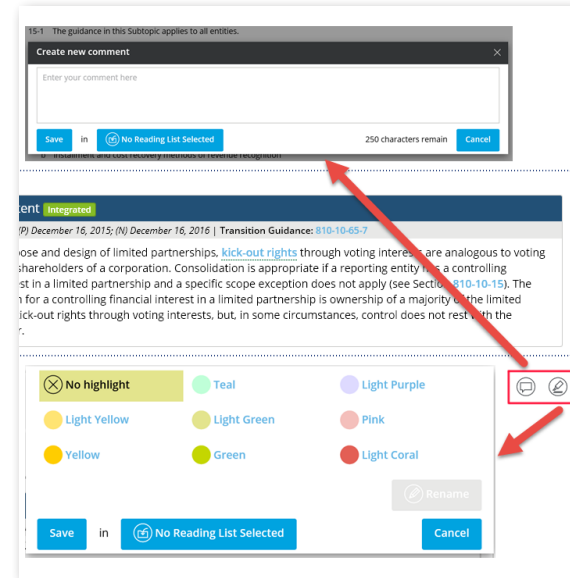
15-1 The guidance in this Subtopic applies to all entities.

Create new comment

×

Enter your comment here

Save in No Reading List Selected 250 characters remain Cancel

Installment and cost recovery methods of revenue recognition

tent Integrated

(P) December 16, 2015; (N) December 16, 2016 | Transition Guidance: 810-10-65-7

pose and design of limited partnerships, kick-out rights through voting interests are analogous to voting shareholders of a corporation. Consolidation is appropriate if a reporting entity has a controlling est in a limited partnership and a specific scope exception does not apply (see Section 810-10-15). The n for a controlling financial interest in a limited partnership is ownership of a majority of the limited kick-out rights through voting interests, but, in some circumstances, control does not rest with the r.

| | | |
|---|---|---|
| No highlight | Teal | Light Purple |
| Light Yellow | Light Green | Pink |
| Yellow | Green | Light Coral |

Rename

Save in No Reading List Selected Cancel